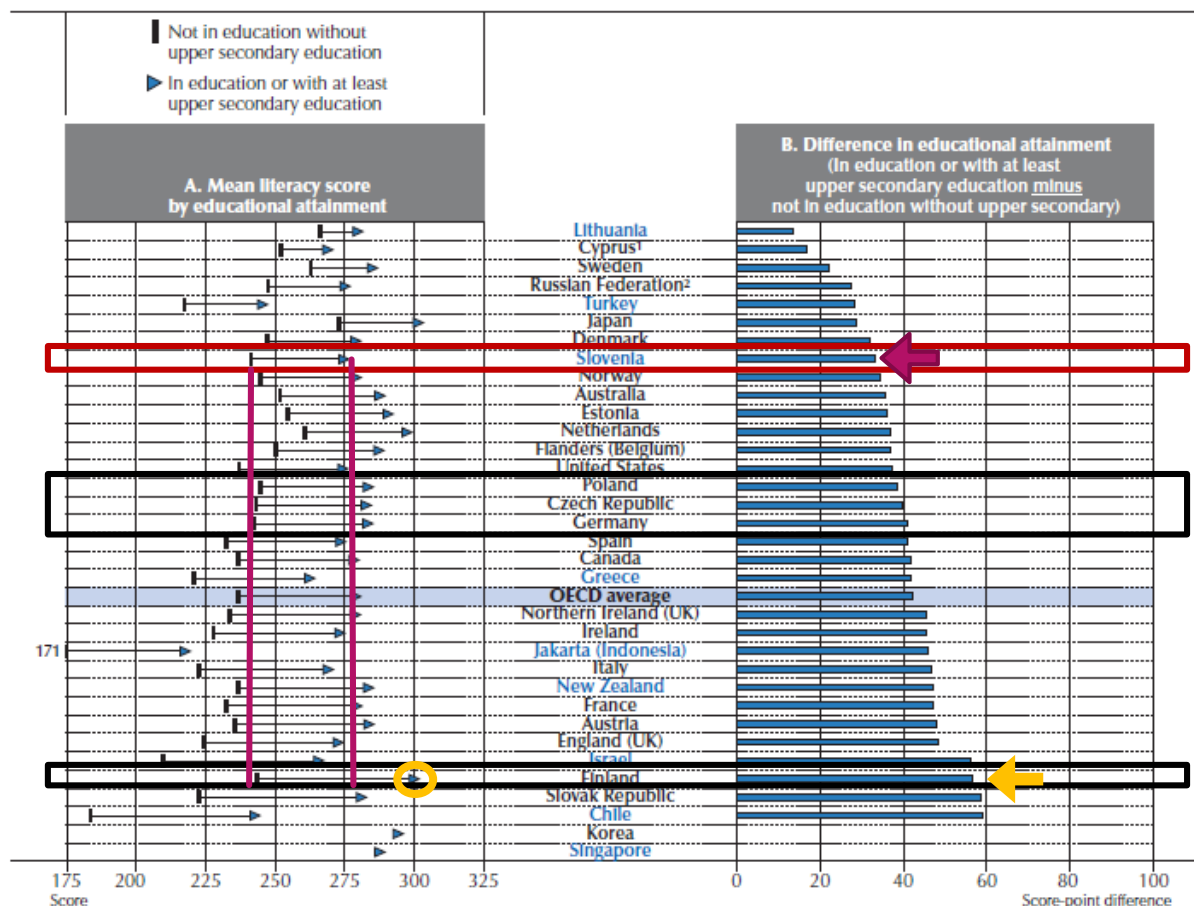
Not in education without upper secondary education

In education or with at least upper secondary education

A. Mean literacy score by educational attainment

B. Difference in educational attainment (In education or with at least upper secondary education minus not in education without upper secondary)

Lithuania
Cyprus¹
Sweden
Russian Federation²
Turkey
Japan
Denmark
Slovenia
Norway
Australia
Estonia
Netherlands
Flanders (Belgium)
United States
Poland
Czech Republic
Germany
Spain
Canada
Greece
OECD average
Northern Ireland (UK)
Ireland
Jakarta (Indonesia)
Italy
New Zealand
France
Austria
England (UK)
Israel
Finland
Slovak Republic
Chile
Korea
Singapore

171

175 200 225 250 275 300 325
Score

0 20 40 60 80 100
Score-point difference